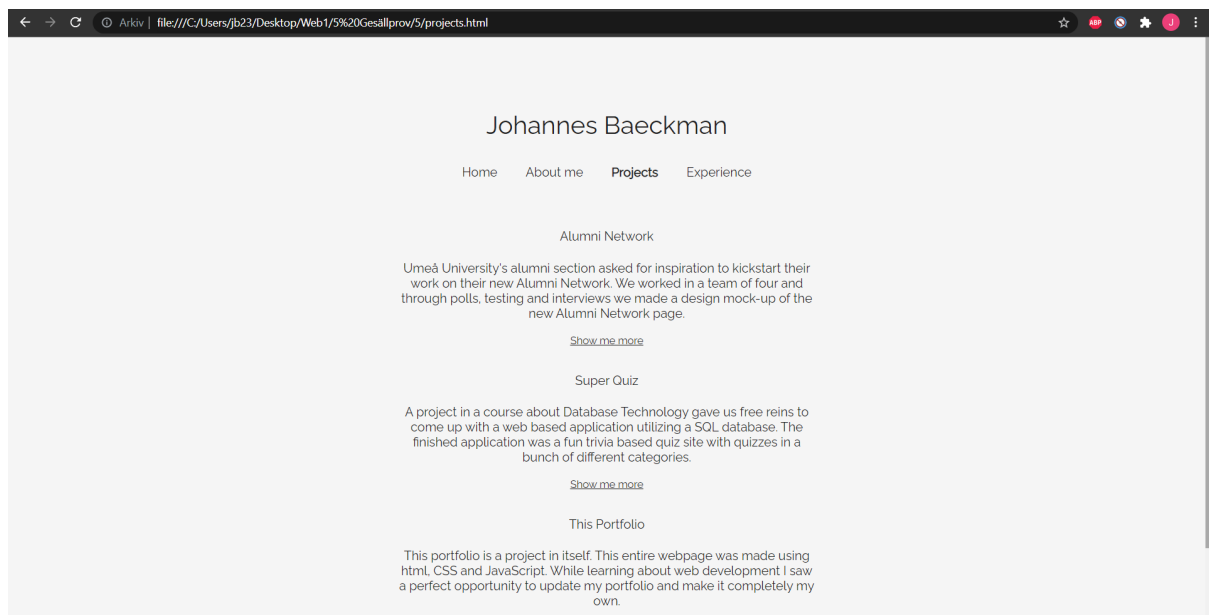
Arkiv | file:///C:/Users/jb23/Desktop/Web1/5%20Gesällprov/5/projects.html

ABP

J

Johannes Baeckman

Home About me Projects Experience

Alumni Network

Umeå University's alumni section asked for inspiration to kickstart their work on their new Alumni Network. We worked in a team of four and through polls, testing and interviews we made a design mock-up of the new Alumni Network page.

Show me more

Super Quiz

A project in a course about Database Technology gave us free reins to come up with a web based application utilizing a SQL database. The finished application was a fun trivia based quiz site with quizzes in a bunch of different categories.

Show me more

This Portfolio

This portfolio is a project in itself. This entire webpage was made using html, CSS and JavaScript. While learning about web development I saw a perfect opportunity to update my portfolio and make it completely my own.